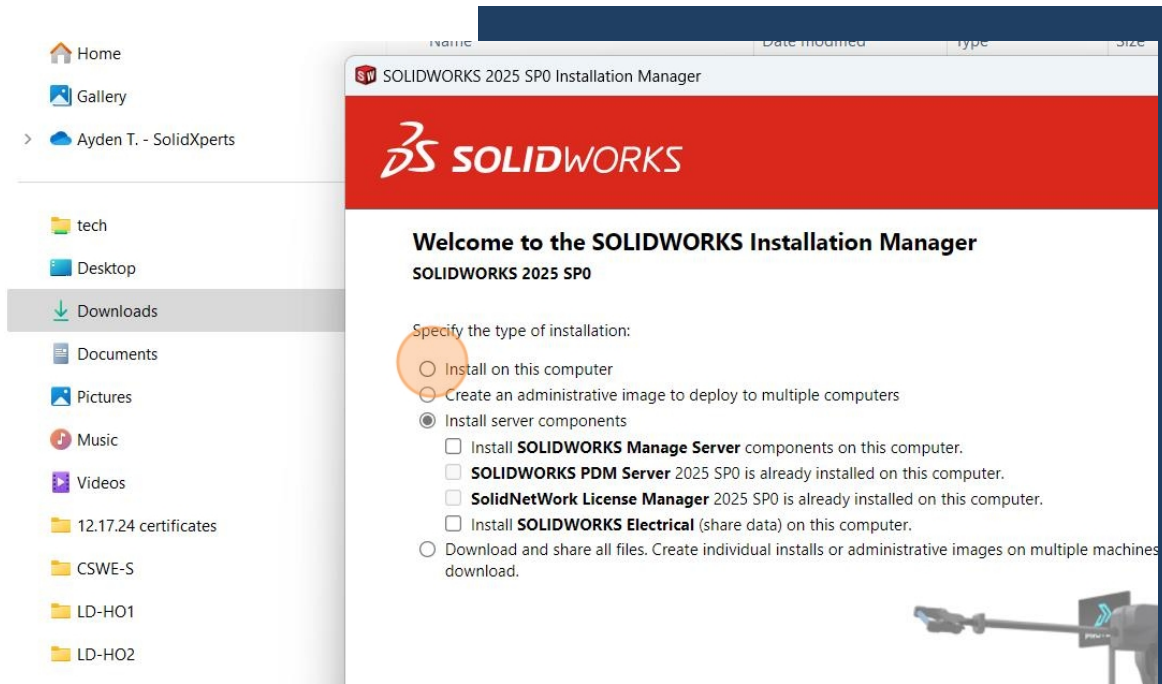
Home
Gallery
Ayden T. - SolidXperts
tech
Desktop
Downloads
Documents
Pictures
Music
Videos
12.17.24 certificates
CSWE-S
LD-HO1
LD-HO2

Name
Date modified
Type
Size

SOLIDWORKS 2025 SP0 Installation Manager

SOLIDWORKS

Welcome to the SOLIDWORKS Installation Manager
SOLIDWORKS 2025 SP0

Specify the type of installation:
Install on this computer
Create an administrative image to deploy to multiple computers
Install server components
Install **SOLIDWORKS Manage Server** components on this computer.
**SOLIDWORKS PDM Server** 2025 SP0 is already installed on this computer.
**SolidNetWork License Manager** 2025 SP0 is already installed on this computer.
Install **SOLIDWORKS Electrical** (share data) on this computer.
Download and share all files. Create individual installs or administrative images on multiple machines download.